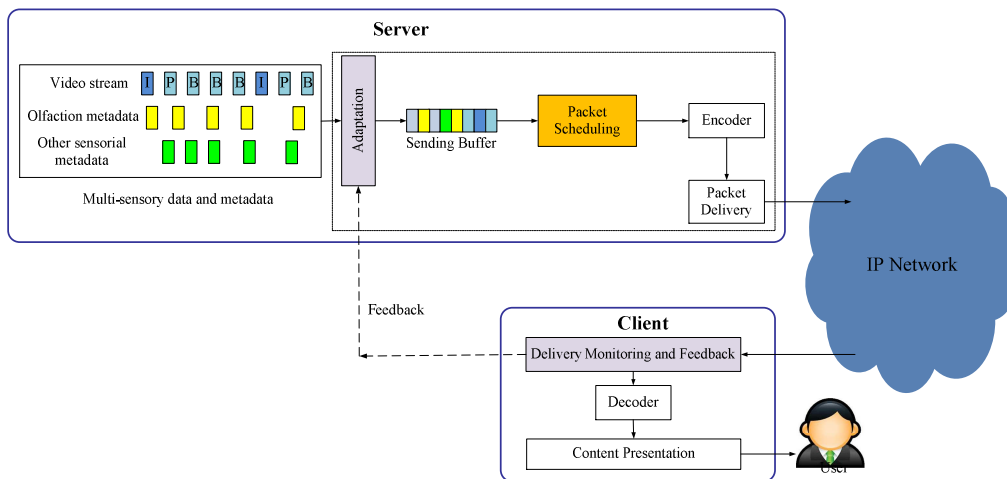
Server

Video stream I P B B B I P B

Olfaction metadata

Other sensorial metadata

Multi-sensory data and metadata

Adaptation

Sending Buffer

Packet Scheduling

Encoder

Packet Delivery

IP Network

Feedback

Client

Delivery Monitoring and Feedback

Decoder

Content Presentation

User